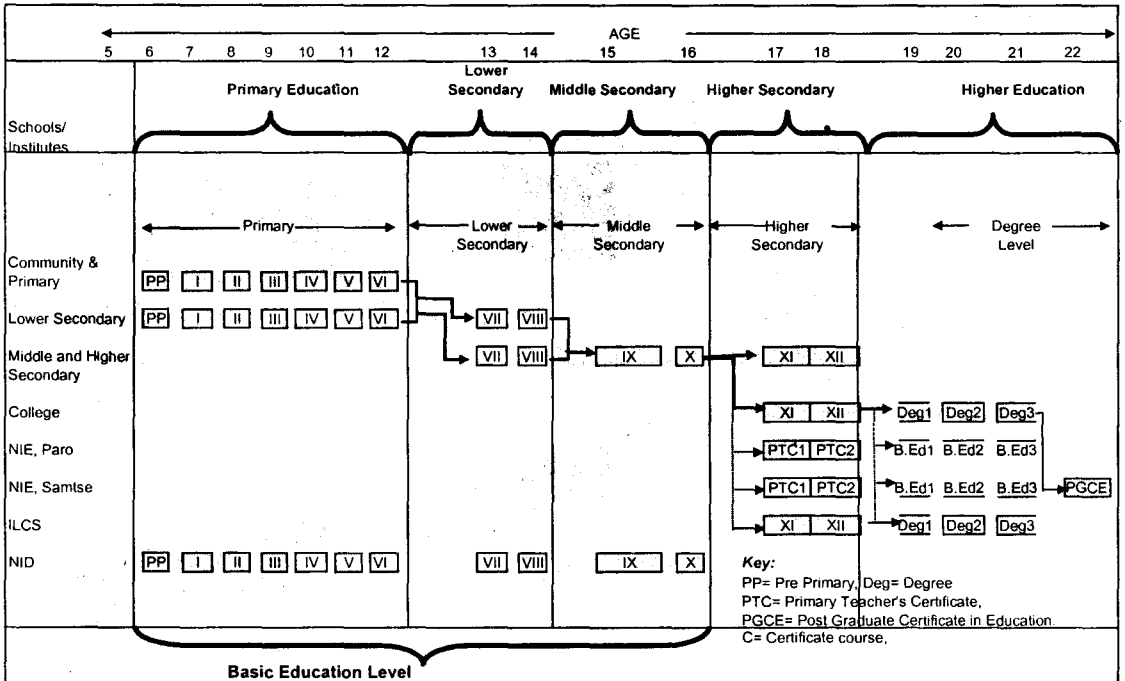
AGE

5 6 7 8 9 10 11 12 13 14 15 16 17 18 19 20 21 22

Schools/ Institutes

Primary Education | Lower Secondary | Middle Secondary | Higher Secondary | Higher Education

Primary | Lower Secondary | Middle Secondary | Higher Secondary | Degree Level

Community & Primary: PP I II III IV V VI

Lower Secondary: PP I II III IV V VI VII VIII

Middle and Higher Secondary: VII VIII IX X XI XII

College: XI XII Deg1 Deg2 Deg3

NIE, Paro: PTC1 PTC2 B.Ed1 B.Ed2 B.Ed3

NIE, Samtse: PTC1 PTC2 B.Ed1 B.Ed2 B.Ed3 PGCE

ILCS: XI XII Deg1 Deg2 Deg3

NID: PP I II III IV V VI VII VIII IX X

Key:
PP= Pre Primary, Deg= Degree
PTC= Primary Teacher's Certificate,
PGCE= Post Graduate Certificate in Education.
C= Certificate course,

Basic Education Level